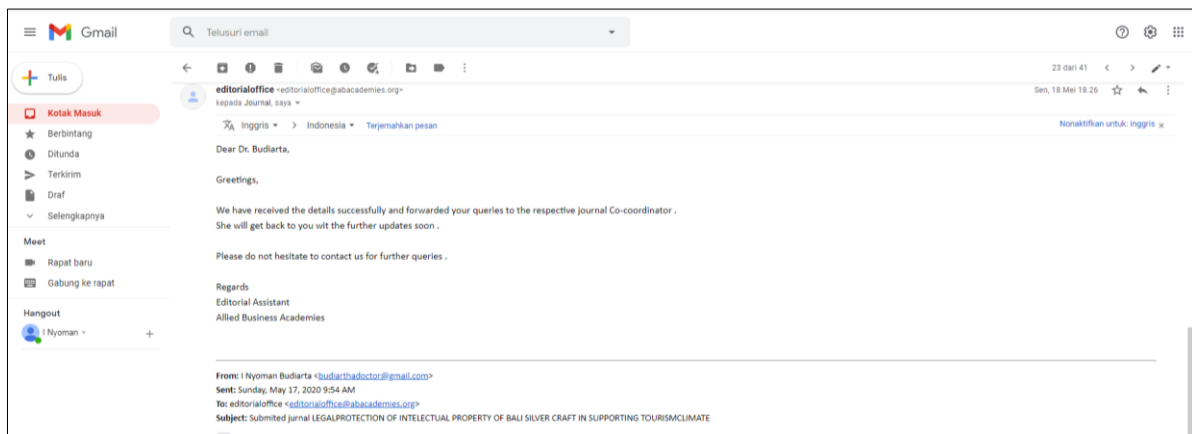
Gmail

Telusuri email

Tulis

Kotak Masuk
Berbintang
Ditunda
Terkirim
Draf
Selengkapnya

Meet
Rapat baru
Gabung ke rapat

Hangout
I Nyoman

23 dari 41

editorialoffice <editorialoffice@abacademies.org>
kepada Journal, saya

Sen, 18 Mei 18.26

Inggris › Indonesia Terjemahkan pesan
Nonaktifkan untuk: Inggris

Dear Dr. Budiarta,

Greetings,

We have received the details successfully and forwarded your queries to the respective journal Co-coordinator .
She will get back to you wit the further updates soon .

Please do not hesitate to contact us for further queries .

Regards
Editorial Assistant
Allied Business Academies

From: I Nyoman Budiarta <budiarthadoctor@gmail.com>
Sent: Sunday, May 17, 2020 9:54 AM
To: editorialoffice <editorialoffice@abacademies.org>
Subject: Submited jurnal LEGALPROTECTION OF INTELECTUAL PROPERTY OF BALI SILVER CRAFT IN SUPPORTING TOURISMCLIMATE